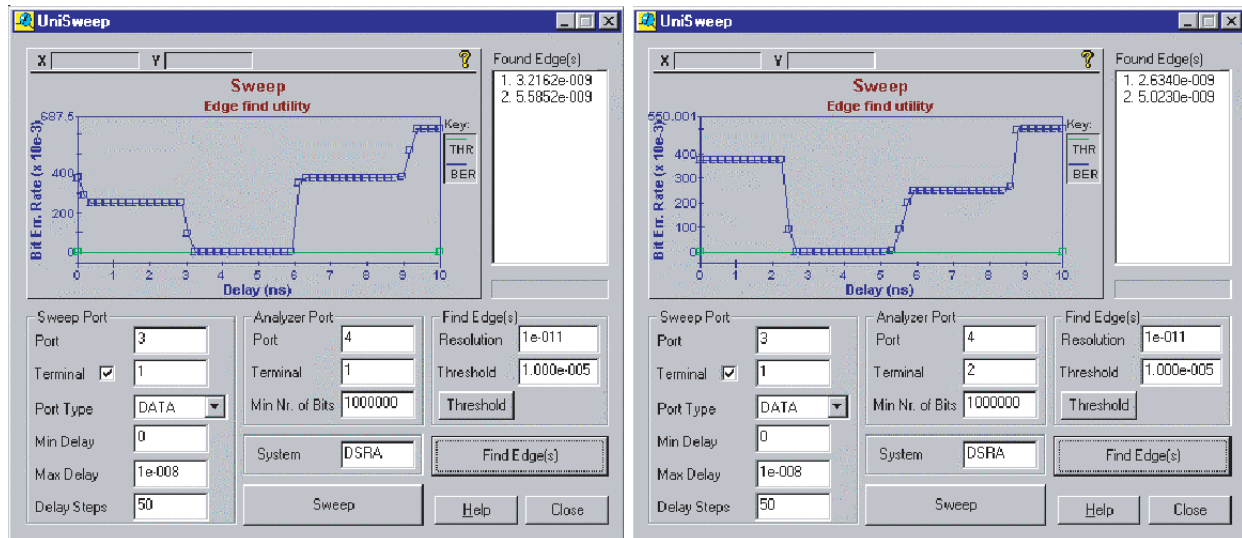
UniSweep

X Y ?

Sweep
Edge find utility

Found Edge(s)
1. 3.2162e-009
2. 5.5852e-009

687.5
400
200
0

Bit Err. Rate (x 10e-3)

0 1 2 3 4 5 6 7 8 9 10
Delay (ns)

Key:
THR
BER

Sweep Port
Port 3
Terminal ☑ 1
Port Type DATA
Min Delay 0
Max Delay 1e-008
Delay Steps 50

Analyzer Port
Port 4
Terminal 1
Min Nr. of Bits 1000000

Find Edge(s)
Resolution 1e-011
Threshold 1.000e-005
Threshold

System DSRA

Find Edge(s)

Sweep

Help Close

UniSweep

X Y ?

Sweep
Edge find utility

Found Edge(s)
1. 2.6340e-009
2. 5.0230e-009

550.001
400
300
200
100
0

Bit Err. Rate (x 10e-3)

0 1 2 3 4 5 6 7 8 9 10
Delay (ns)

Key:
THR
BER

Sweep Port
Port 3
Terminal ☑ 1
Port Type DATA
Min Delay 0
Max Delay 1e-008
Delay Steps 50

Analyzer Port
Port 4
Terminal 2
Min Nr. of Bits 1000000

Find Edge(s)
Resolution 1e-011
Threshold 1.000e-005
Threshold

System DSRA

Find Edge(s)

Sweep

Help Close